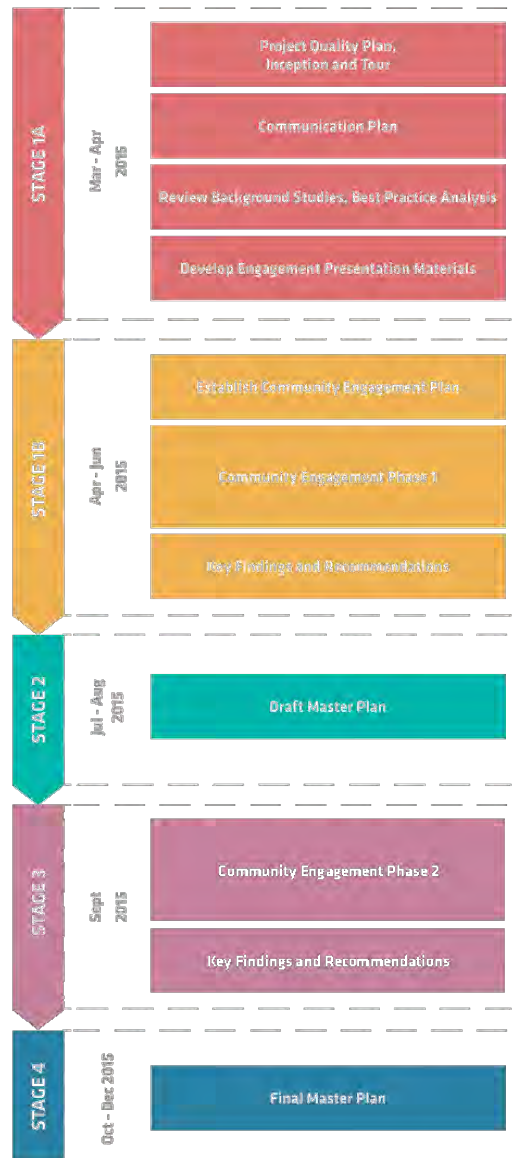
STAGE 1A

Mar - Apr 2015

Project Quality Plan, Inception and Tour

Communication Plan

Review Background Studies, Best Practice Analysis

Develop Engagement Presentation Materials

STAGE 1B

Apr - Jun 2015

Establish Community Engagement Plan

Community Engagement Phase 1

Key Findings and Recommendations

STAGE 2

Jul - Aug 2015

Draft Master Plan

STAGE 3

Sept 2015

Community Engagement Phase 2

Key Findings and Recommendations

STAGE 4

Oct - Dec 2015

Final Master Plan